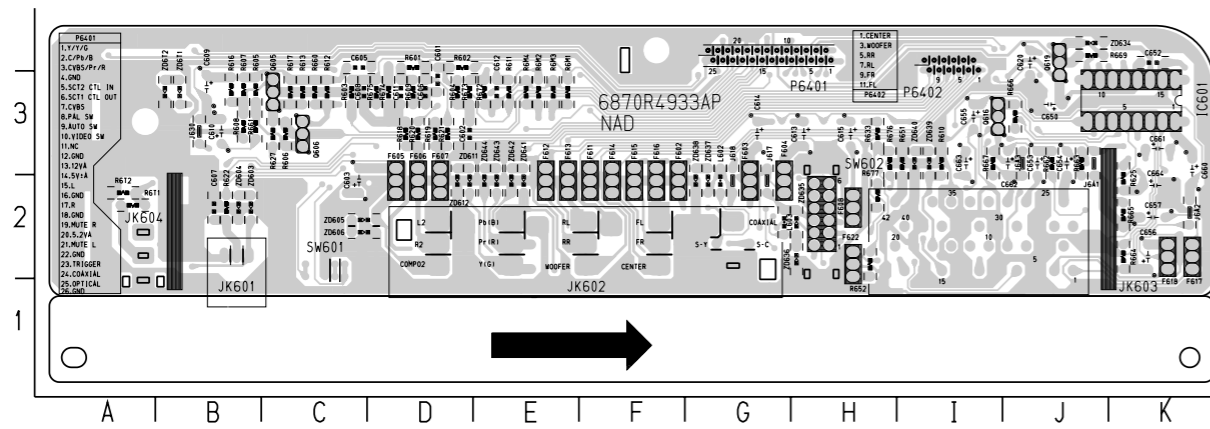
P6401
1.Y/Y/G
2.C/Pb/B
3.CVBS/Pr/R
4.GND
5.SCT2 CTL IN
6.SCT1 CTL OUT
7.CVBS
8.PAL SW
9.AUTO SW
10.VIDEO SW
11.NC
12.GND
13.12VA
14.5V+A
15.L
16.GND
17.R
18.GND
19.MUTE R
20.5.2VA
21.MUTE L
22.GND
23.TRIGGER
24.COAXIAL
25.OPTICAL
26.GND

1.CENTER
3.WOOFER
5.RR
7.RL
9.FR
11.FL
P6402

P6401
P6402

6870R4933AP
NAD

JK604
JK601
SW601
SW602
JK602
JK603
IC601

L2
R2
COMPO2
Pb(B)
Pr(R)
Y(G)
RL
RR
WOOFER
FL
FR
CENTER
COAXIAL
S-Y
S-C

3
2
1

A B C D E F G H I J K